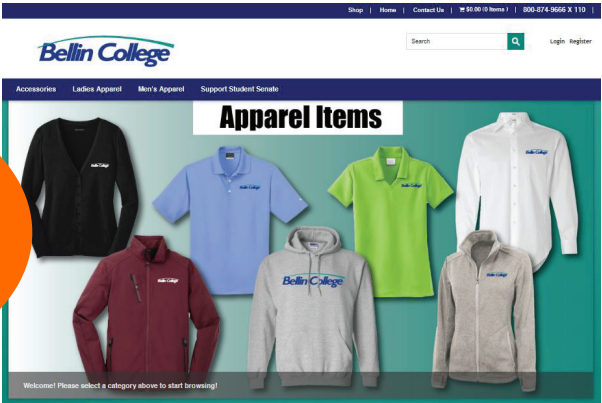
Shop | Home | Contact Us | $0.00 (0 Items) | 800-874-9666 X 110 |

Bellin College

Search

Login Register

Accessories Ladies Apparel Men's Apparel Support Student Senate

Apparel Items

Bellin College

Bellin College

Bellin College

Bellin College

Bellin College

Bellin College

Bellin College

Welcome! Please select a category above to start browsing!